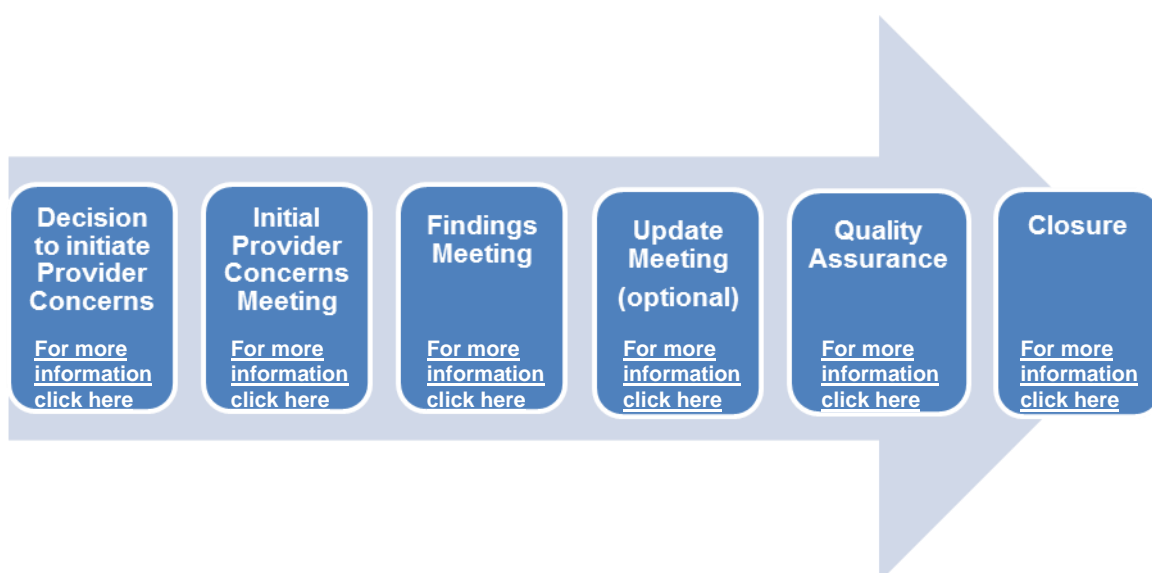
Decision to initiate Provider Concerns

For more information click here

Initial Provider Concerns Meeting

For more information click here

Findings Meeting

For more information click here

Update Meeting (optional)

For more information click here

Quality Assurance

For more information click here

Closure

For more information click here